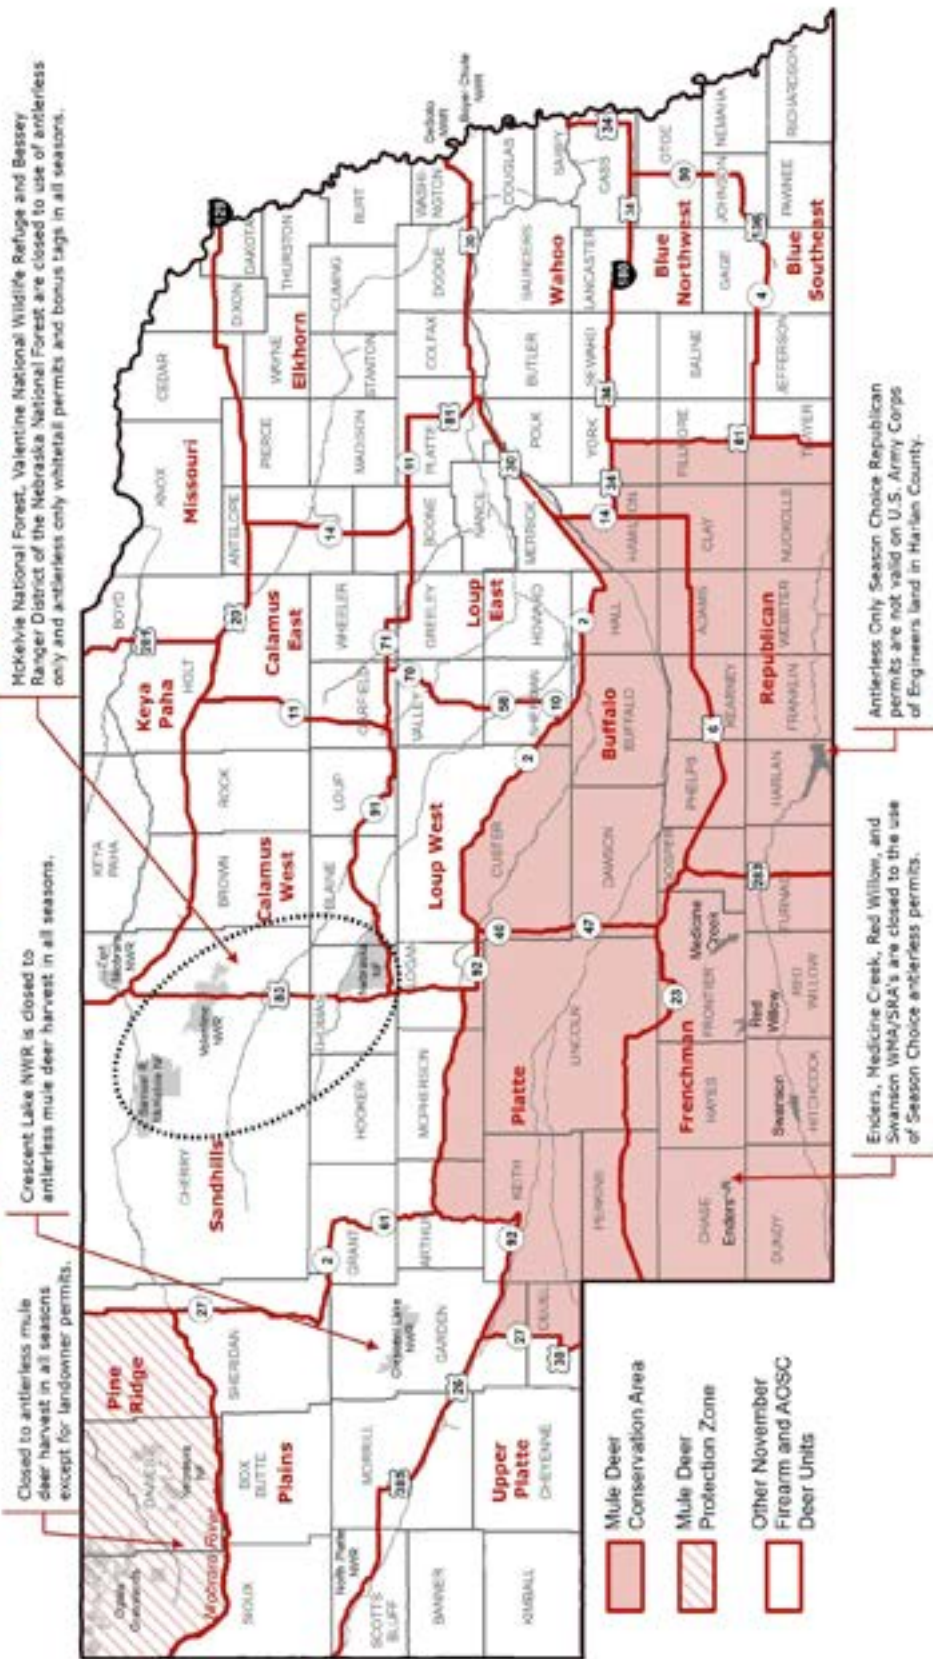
Mckelvie National Forest, Valentine National Wildlife Refuge and Bessey Ranger District of the Nebraska National Forest are closed to use of antlerless only and antlerless only whitetail permits and bonus tags in all seasons.

Crescent Lake NWR is closed to antlerless mule deer harvest in all seasons.

Closed to antlerless mule deer harvest in all seasons except for landowner permits.

Antlerless Only Season Choice Republican permits are not valid on U.S. Army Corps of Engineers land in Harlan County.

Enders, Medicine Creek, Red Willow, and Swanson WMA/SRA's are closed to the use of Season Choice antlerless permits.

Pine Ridge
Plains
Upper Platte
Sandhills
Platte
Frenchman
Calamus West
Calamus East
Keya Paha
Missouri
Elkhorn
Loup West
Loup East
Buffalo
Republican
Wahoo
Blue Northwest
Blue Southeast
Niobrara River

SIOUX
DAWES
SHERIDAN
BOX BUTTE
SCOTTS BLUFF
MORRILL
BANNER
KIMBALL
CHEYENNE
GARDEN
DEUEL
CHERRY
GRANT
ARTHUR
HOOKER
THOMAS
BLAINE
LOGAN
MCPHERSON
KEITH
PERKINS
CHASE
DUNDY
HAYES
HITCHCOCK
FRONTIER
RED WILLOW
LINCOLN
CUSTER
DAWSON
GOSPER
FURNAS
PHELPS
HARLAN
KEARNEY
FRANKLIN
BUFFALO
SHERMAN
VALLEY
GARFIELD
LOUP
BROWN
ROCK
KEYA PAHA
BOYD
HOLT
WHEELER
GREELEY
HOWARD
HALL
ADAMS
WEBSTER
NUCKOLLS
CLAY
HAMILTON
MERRICK
NANCE
BOONE
ANTELOPE
KNOX
CEDAR
PIERCE
MADISON
PLATTE
COLFAX
STANTON
WAYNE
DIXON
DAKOTA
THURSTON
CUMING
BURT
DODGE
WASHINGTON
DOUGLAS
SARPY
SAUNDERS
BUTLER
POLK
YORK
SEWARD
LANCASTER
CASS
OTOE
FILLMORE
SALINE
GAGE
JOHNSON
NEMAHA
PAWNEE
RICHARDSON
JEFFERSON
THAYER

Oglala Grasslands
Nebraska NF
North Platte NWR
Crescent Lake NWR
Samuel R. McKelvie NF
Valentine NWR
Fort Niobrara NWR
Nebraska NF
DeSoto NWR
Boyer Chute NWR
Medicine Creek
Red Willow
Swanson
Enders

27
2
61
92
26
385
385
83
40
47
23
283
6
91
11
70
58
10
2
7
20
14
91
81
30
34
14
81
38
80
34
50
136
4
75
129

Mule Deer Conservation Area
Mule Deer Protection Zone
Other November Firearm and AOSC Deer Units